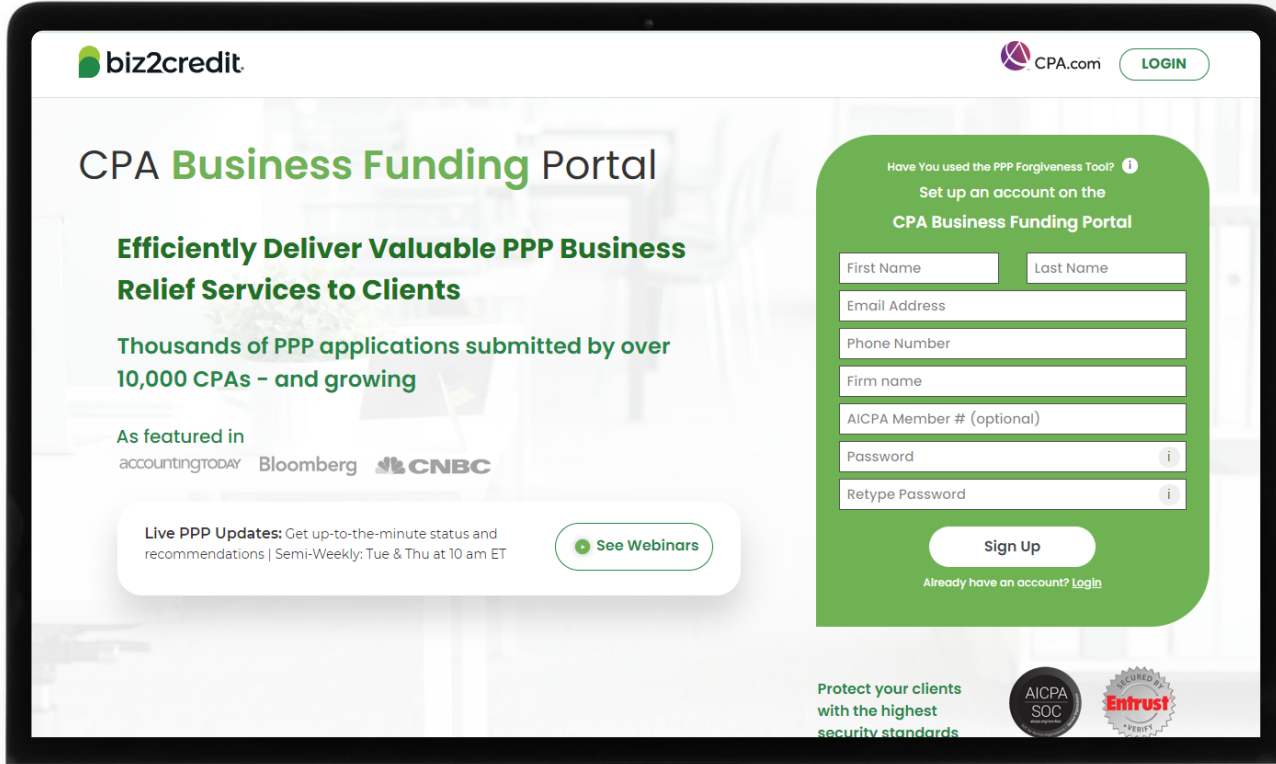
biz2credit

CPA.com LOGIN

CPA Business Funding Portal

Efficiently Deliver Valuable PPP Business Relief Services to Clients

Thousands of PPP applications submitted by over 10,000 CPAs - and growing

As featured in
accountingTODAY Bloomberg CNBC

Live PPP Updates: Get up-to-the-minute status and recommendations | Semi-Weekly: Tue & Thu at 10 am ET

See Webinars

Have You used the PPP Forgiveness Tool?
Set up an account on the
CPA Business Funding Portal

First Name
Last Name
Email Address
Phone Number
Firm name
AICPA Member # (optional)
Password
Retype Password

Sign Up

Already have an account? Login

Protect your clients with the highest security standards

AICPA SOC

SECURED BY Entrust VERIFY